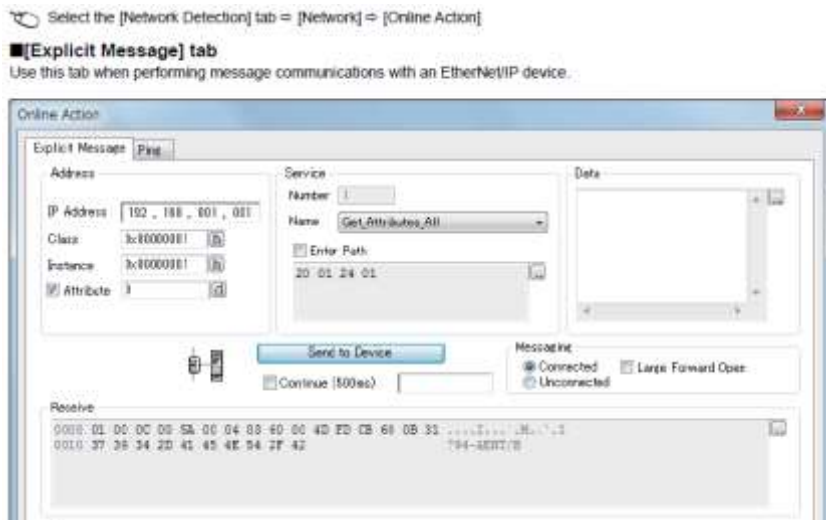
Select the [Network Detection] tab ⇒ [Network] ⇒ [Online Action]

■[Explicit Message] tab

Use this tab when performing message communications with an EtherNet/IP device.

Online Action

Explicit Message | Ping

Address

IP Address 192 . 168 . 001 . 001

Class 0x00000001

Instance 0x00000001

Attribute 1

Service

Number 1

Name Get_Attributes_All

Enter Path

20 01 24 01

Data

Send to Device

Continue (500ms)

Messaging

Connected

Unconnected

Large Forward Open

Receive

0000 01 00 0C 00 5A 00 04 03 60 00 4D ED CB 60 0B 31 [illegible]

0010 37 39 34 2D 41 45 4E 54 2F 42 794-AENT/B